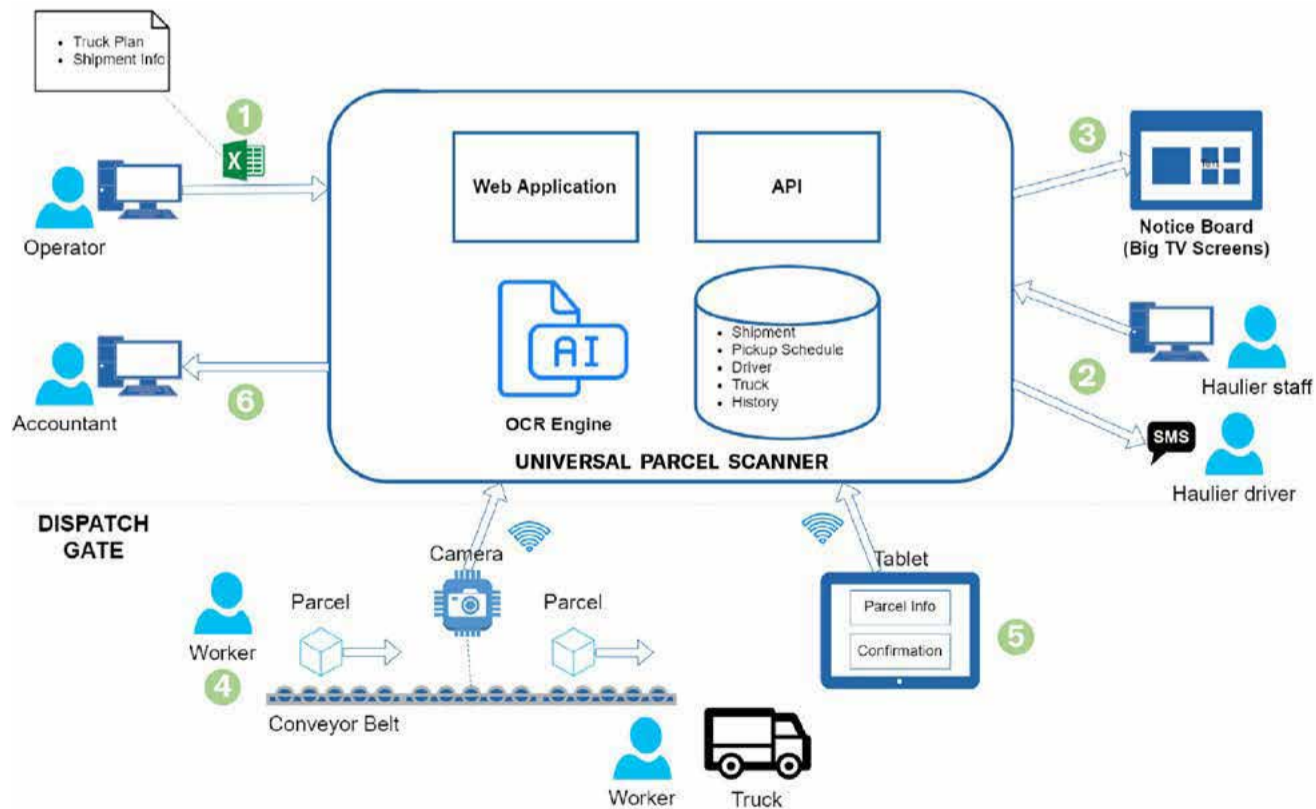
• Truck Plan
• Shipment Info

1

X

Operator

Web Application

API

AI

OCR Engine

• Shipment
• Pickup Schedule
• Driver
• Truck
• History

UNIVERSAL PARCEL SCANNER

3

Notice Board
(Big TV Screens)

Haulier staff

2

SMS

Haulier driver

Accountant

6

DISPATCH GATE

Camera

Worker

Parcel

Parcel

4

Conveyor Belt

Tablet

Parcel Info

Confirmation

5

Worker

Truck